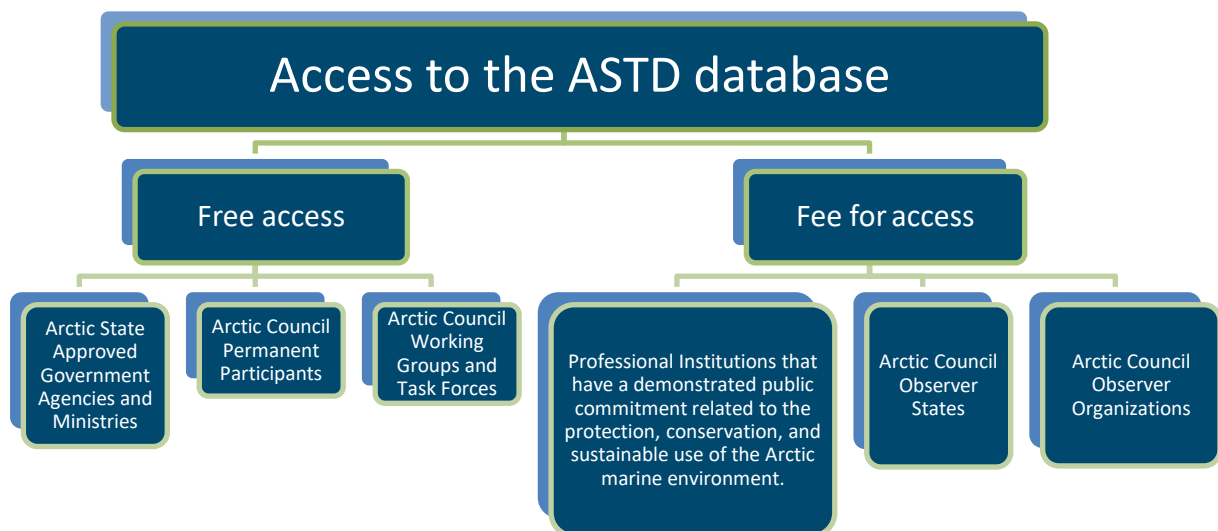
Access to the ASTD database

Free access

Fee for access

Arctic State Approved Government Agencies and Ministries

Arctic Council Permanent Participants

Arctic Council Working Groups and Task Forces

Professional Institutions that have a demonstrated public commitment related to the protection, conservation, and sustainable use of the Arctic marine environment.

Arctic Council Observer States

Arctic Council Observer Organizations